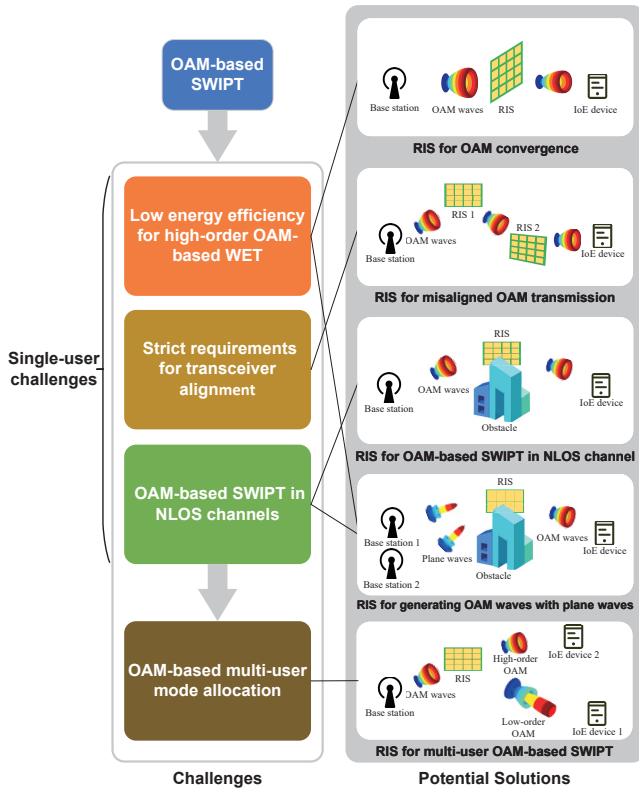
OAM-based SWIPT

Single-user challenges

Low energy efficiency for high-order OAM-based WET

Strict requirements for transceiver alignment

OAM-based SWIPT in NLOS channels

OAM-based multi-user mode allocation

Challenges

Base station
OAM waves
RIS
IoE device
RIS for OAM convergence

RIS 1
RIS 2
Base station
OAM waves
IoE device
RIS for misaligned OAM transmission

RIS
Base station
OAM waves
Obstacle
IoE device
RIS for OAM-based SWIPT in NLOS channel

RIS
Base station 1
Plane waves
Base station 2
Obstacle
OAM waves
IoE device
RIS for generating OAM waves with plane waves

RIS
Base station
OAM waves
High-order OAM
IoE device 2
Low-order OAM
IoE device 1
RIS for multi-user OAM-based SWIPT

Potential Solutions